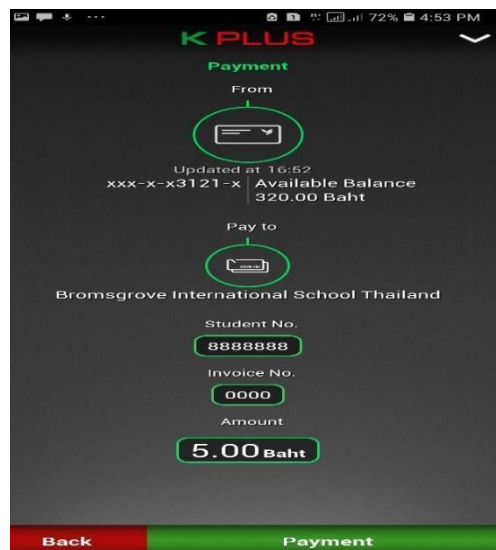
72% 4:53 PM

K PLUS

Payment

From

Updated at 16:52
xxx-x-x3121-x | Available Balance
320.00 Baht

Pay to

Bromsgrove International School Thailand

Student No.
8888888

Invoice No.
0000

Amount
5.00 Baht

Back

Payment